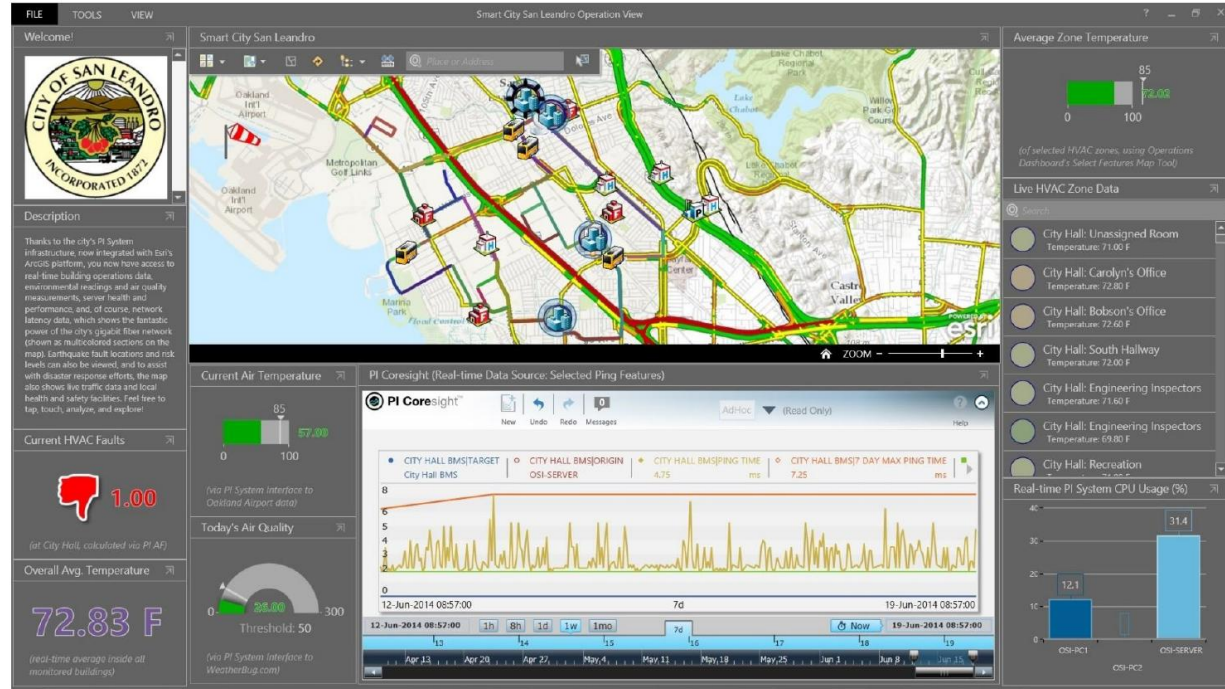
FILE TOOLS VIEW

Smart City San Leandro Operation View

Welcome!

CITY OF SAN LEANDRO INCORPORATED 1872

Description

Thanks to the city's PI System infrastructure, now integrated with Esri's ArcGIS platform, you now have access to real-time building operations data, environmental readings and air quality measurements, server health and performance, and, of course, network latency data, which shows the fantastic power of the city's gigabit fiber network (shown as multicolored sections on the map). Earthquake fault locations and risk levels can also be viewed, and to assist with disaster response efforts, the map also shows live traffic data and local health and safety facilities. Feel free to tap, touch, analyze, and explore!

Current HVAC Faults

1.00

(at City Hall, calculated via PI AF)

Overall Avg. Temperature

72.83 F

(real-time average inside all monitored buildings)

Smart City San Leandro

Place or Address

Oakland Int'l Airport

Metropolitan Golf Links

Oakland Int'l Airport

Marina Park

Lake Chabot

Castro Valley

ZOOM

Current Air Temperature

85

57.00

0 100

(via PI System Interface to Oakland Airport data)

Today's Air Quality

26.00

0 300

Threshold: 50

(via PI System Interface to WeatherBug.com)

PI Coresight (Real-time Data Source: Selected Ping Features)

PI Coresight

New Undo Redo Messages

AdHoc (Read Only)

Help

CITY HALL BMS|TARGET City Hall BMS

CITY HALL BMS|ORIGIN OSI-SERVER

CITY HALL BMS|PING TIME 4.75 ms

CITY HALL BMS|7 DAY MAX PING TIME 7.25 ms

8
6
5
4
3
2
0

12-Jun-2014 08:57:00 7d 19-Jun-2014 08:57:00

12-Jun-2014 08:57:00 1h 8h 1d 1w 1mo 7d Now 19-Jun-2014 08:57:00

13 14 15 16 17 18 19

Apr 13 Apr 20 Apr 27 May 4 May 11 May 18 May 25 Jun 1 Jun 8 Jun 15

Average Zone Temperature

85

72.02

0 100

(of selected HVAC zones, using Operations Dashboard's Select Features Map Tool)

Live HVAC Zone Data

Search

City Hall: Unassigned Room
Temperature: 71.00 F

City Hall: Carolyn's Office
Temperature: 72.80 F

City Hall: Bobson's Office
Temperature: 72.60 F

City Hall: South Hallway
Temperature: 72.00 F

City Hall: Engineering Inspectors
Temperature: 71.60 F

City Hall: Engineering Inspectors
Temperature: 69.80 F

City Hall: Recreation

Real-time PI System CPU Usage (%)

40
30
20
10

12.1

31.4

OSI-PC1 OSI-PC2 OSI-SERVER